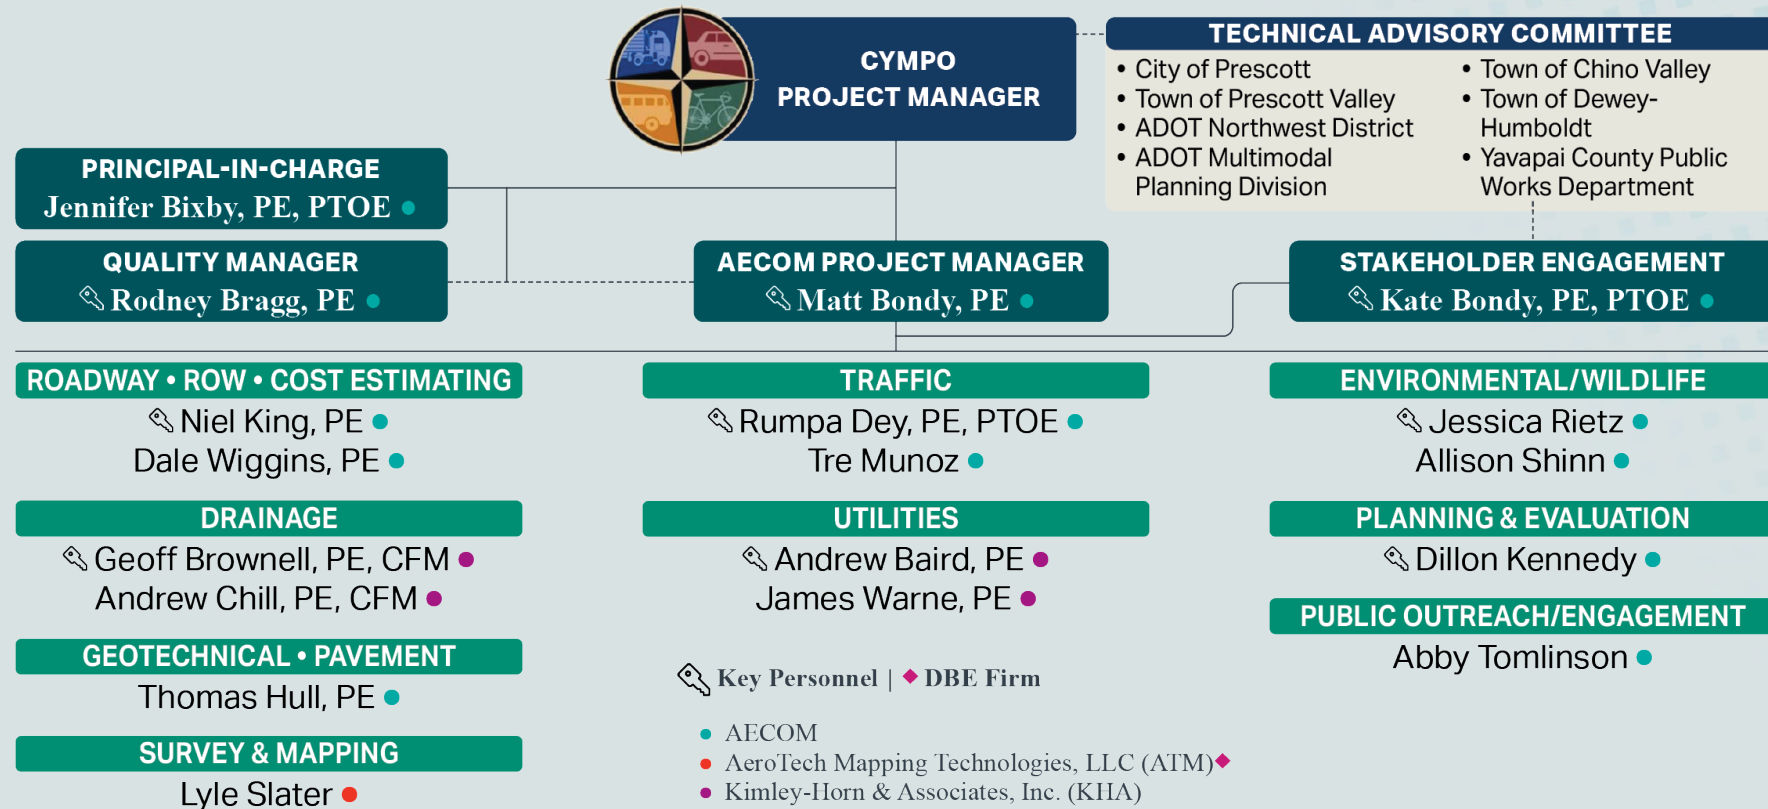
CYMPO
PROJECT MANAGER

TECHNICAL ADVISORY COMMITTEE

• City of Prescott
• Town of Prescott Valley
• ADOT Northwest District
• ADOT Multimodal Planning Division

• Town of Chino Valley
• Town of Dewey-Humboldt
• Yavapai County Public Works Department

PRINCIPAL-IN-CHARGE
Jennifer Bixby, PE, PTOE

QUALITY MANAGER
Rodney Bragg, PE

AECOM PROJECT MANAGER
Matt Bondy, PE

STAKEHOLDER ENGAGEMENT
Kate Bondy, PE, PTOE

ROADWAY • ROW • COST ESTIMATING
Niel King, PE
Dale Wiggins, PE

DRAINAGE
Geoff Brownell, PE, CFM
Andrew Chill, PE, CFM

GEOTECHNICAL • PAVEMENT
Thomas Hull, PE

SURVEY & MAPPING
Lyle Slater

TRAFFIC
Rumpa Dey, PE, PTOE
Tre Munoz

UTILITIES
Andrew Baird, PE
James Warne, PE

Key Personnel | ◆ DBE Firm

AECOM
AeroTech Mapping Technologies, LLC (ATM)◆
Kimley-Horn & Associates, Inc. (KHA)

ENVIRONMENTAL/WILDLIFE
Jessica Rietz
Allison Shinn

PLANNING & EVALUATION
Dillon Kennedy

PUBLIC OUTREACH/ENGAGEMENT
Abby Tomlinson